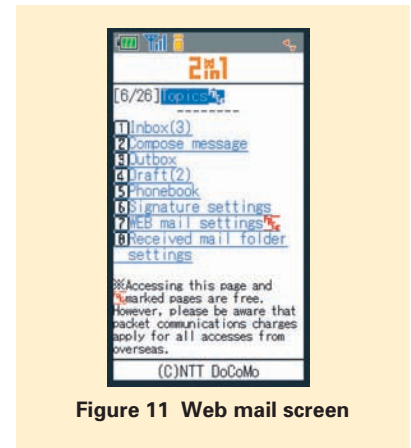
2in1

[6/26]Topics

--------

1 Inbox(3)
2 Compose message
3 Outbox
4 Draft(2)
5 Phonebook
6 Signature settings
7 WEB mail settings
8 Received mail folder settings

※Accessing this page and marked pages are free. However, please be aware that packet communications charges apply for all accesses from overseas.

(C)NTT DoCoMo

Figure 11 Web mail screen